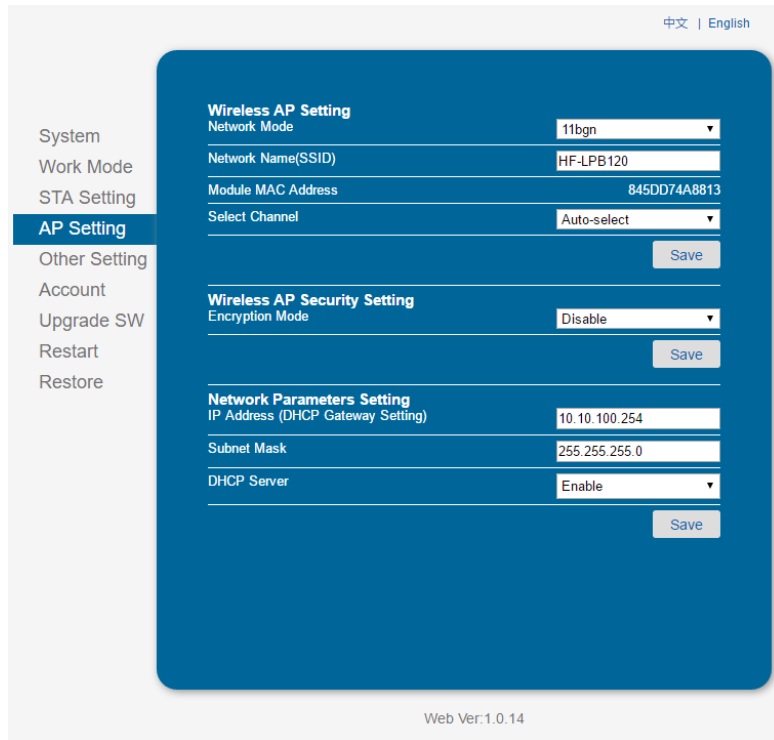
中文 | English

System
Work Mode
STA Setting
AP Setting
Other Setting
Account
Upgrade SW
Restart
Restore

Wireless AP Setting
Network Mode 11bgn
Network Name(SSID) HF-LPB120
Module MAC Address 845DD74A8813
Select Channel Auto-select
Save

Wireless AP Security Setting
Encryption Mode Disable
Save

Network Parameters Setting
IP Address (DHCP Gateway Setting) 10.10.100.254
Subnet Mask 255.255.255.0
DHCP Server Enable
Save

Web Ver:1.0.14